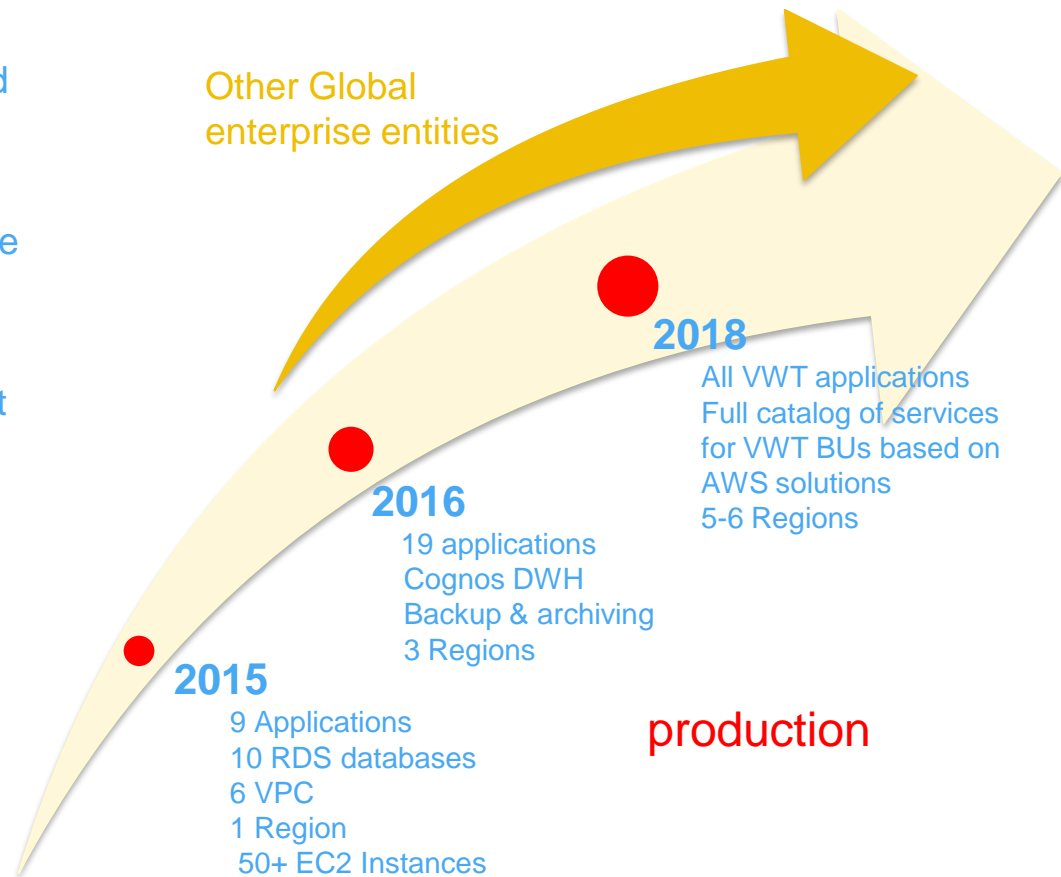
d

e

t

Other Global enterprise entities

2018
All VWT applications
Full catalog of services for VWT BUs based on AWS solutions
5-6 Regions

2016
19 applications
Cognos DWH
Backup & archiving
3 Regions

2015
9 Applications
10 RDS databases
6 VPC
1 Region
50+ EC2 Instances

production